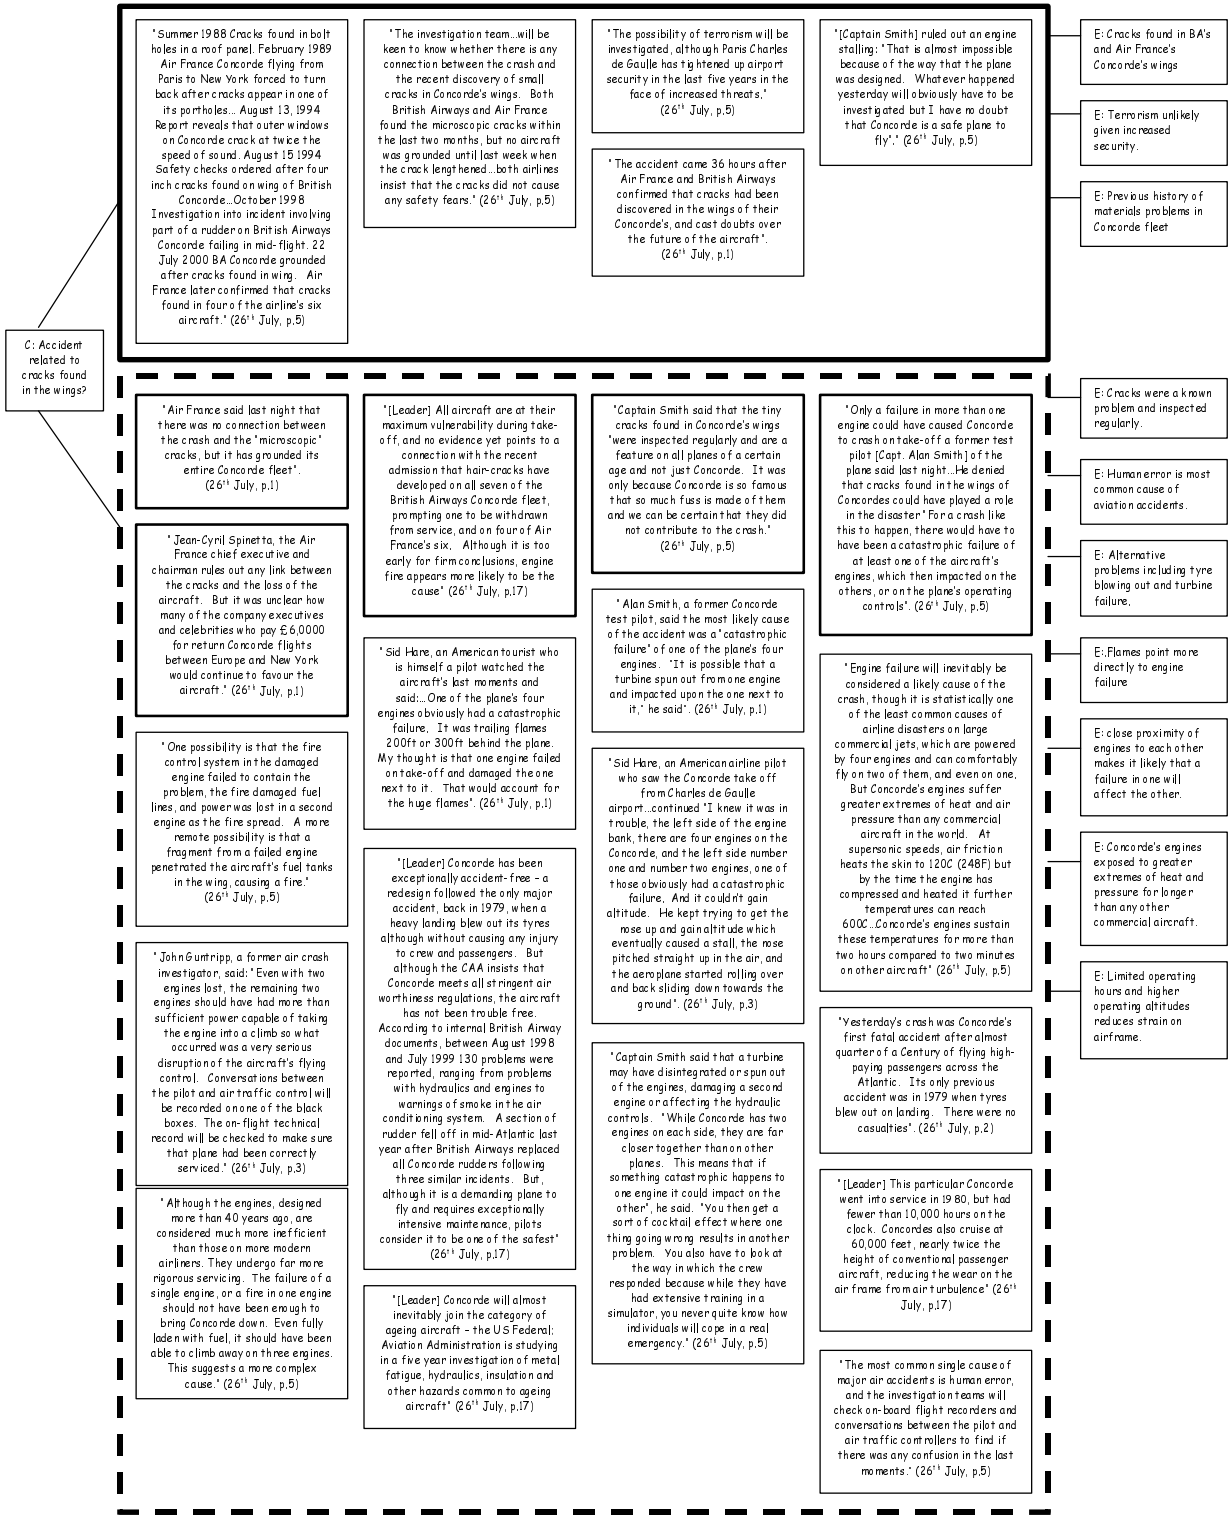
"Summer 1988 Cracks found in bolt holes in a roof panel. February 1989 Air France Concorde flying from Paris to New York forced to turn back after cracks appear in one of its portholes... August 13, 1994 Report reveals that outer windows on Concorde crack at twice the speed of sound. August 15 1994 Safety checks ordered after four inch cracks found on wing of British Concorde...October 1998 Investigation into incident involving part of a rudder on British Airways Concorde failing in mid-flight. 22 July 2000 BA Concorde grounded after cracks found in wing. Air France later confirmed that cracks found in four of the airline's six aircraft." ($26^{th}$ July, p.5)

"The investigation team...will be keen to know whether there is any connection between the crash and the recent discovery of small cracks in Concorde's wings. Both British Airways and Air France found the microscopic cracks within the last two months, but no aircraft was grounded until last week when the crack lengthened...both airlines insist that the cracks did not cause any safety fears." ($26^{th}$ July, p.5)

"The possibility of terrorism will be investigated, although Paris Charles de Gaulle has tightened up airport security in the last five years in the face of increased threats." ($26^{th}$ July, p.5)

"The accident came 36 hours after Air France and British Airways confirmed that cracks had been discovered in the wings of their Concorde's, and cast doubts over the future of the aircraft". ($26^{th}$ July, p.1)

"[Captain Smith] ruled out an engine stalling: "That is almost impossible because of the way that the plane was designed. Whatever happened yesterday will obviously have to be investigated but I have no doubt that Concorde is a safe plane to fly"." ($26^{th}$ July, p.5)

E: Cracks found in BA's and Air France's Concorde's wings

E: Terrorism unlikely given increased security.

E: Previous history of materials problems in Concorde fleet

C: Accident related to cracks found in the wings?

"Air France said last night that there was no connection between the crash and the "microscopic" cracks, but it has grounded its entire Concorde fleet". ($26^{th}$ July, p.1)

"Jean-Cyril Spinetta, the Air France chief executive and chairman rules out any link between the cracks and the loss of the aircraft. But it was unclear how many of the company executives and celebrities who pay £6,0000 for return Concorde flights between Europe and New York would continue to favour the aircraft." ($26^{th}$ July, p.1)

"One possibility is that the fire control system in the damaged engine failed to contain the problem, the fire damaged fuel lines, and power was lost in a second engine as the fire spread. A more remote possibility is that a fragment from a failed engine penetrated the aircraft's fuel tanks in the wing, causing a fire." ($26^{th}$ July, p.5)

"John Guntripp, a former air crash investigator, said: "Even with two engines lost, the remaining two engines should have had more than sufficient power capable of taking the engine into a climb so what occurred was a very serious disruption of the aircraft's flying control. Conversations between the pilot and air traffic control will be recorded on one of the black boxes. The on-flight technical record will be checked to make sure that plane had been correctly serviced." ($26^{th}$ July, p.3)

"Although the engines, designed more than 40 years ago, are considered much more inefficient than those on more modern airliners. They undergo far more rigorous servicing. The failure of a single engine, or a fire in one engine should not have been enough to bring Concorde down. Even fully laden with fuel, it should have been able to climb away on three engines. This suggests a more complex cause." ($26^{th}$ July, p.5)

"[Leader] All aircraft are at their maximum vulnerability during take-off, and no evidence yet points to a connection with the recent admission that hair-cracks have developed on all seven of the British Airways Concorde fleet, prompting one to be withdrawn from service, and on four of Air France's six. Although it is too early for firm conclusions, engine fire appears more likely to be the cause" ($26^{th}$ July, p.17)

"Sid Hare, an American tourist who is himself a pilot watched the aircraft's last moments and said:...One of the plane's four engines obviously had a catastrophic failure. It was trailing flames 200ft or 300ft behind the plane. My thought is that one engine failed on take-off and damaged the one next to it. That would account for the huge flames". ($26^{th}$ July, p.1)

"[Leader] Concorde has been exceptionally accident-free – a redesign followed the only major accident, back in 1979, when a heavy landing blew out its tyres although without causing any injury to crew and passengers. But although the CAA insists that Concorde meets all stringent air worthiness regulations, the aircraft has not been trouble free. According to internal British Airway documents, between August 1998 and July 1999 130 problems were reported, ranging from problems with hydraulics and engines to warnings of smoke in the air conditioning system. A section of rudder fell off in mid-Atlantic last year after British Airways replaced all Concorde rudders following three similar incidents. But, although it is a demanding plane to fly and requires exceptionally intensive maintenance, pilots consider it to be one of the safest" ($26^{th}$ July, p.17)

"[Leader] Concorde will almost inevitably join the category of ageing aircraft – the US Federal; Aviation Administration is studying in a five year investigation of metal fatigue, hydraulics, insulation and other hazards common to ageing aircraft" ($26^{th}$ July, p.17)

"Captain Smith said that the tiny cracks found in Concorde's wings "were inspected regularly and are a feature on all planes of a certain age and not just Concorde. It was only because Concorde is so famous that so much fuss is made of them and we can be certain that they did not contribute to the crash." ($26^{th}$ July, p.5)

"Alan Smith, a former Concorde test pilot, said the most likely cause of the accident was a "catastrophic failure" of one of the plane's four engines. "It is possible that a turbine spun out from one engine and impacted upon the one next to it," he said". ($26^{th}$ July, p.1)

"Sid Hare, an American airline pilot who saw the Concorde take off from Charles de Gaulle airport...continued "I knew it was in trouble, the left side of the engine bank, there are four engines on the Concorde, and the left side number one and number two engines, one of those obviously had a catastrophic failure, And it couldn't gain altitude. He kept trying to get the nose up and gain altitude which eventually caused a stall, the nose pitched straight up in the air, and the aeroplane started rolling over and back sliding down towards the ground". ($26^{th}$ July, p.3)

"Captain Smith said that a turbine may have disintegrated or spun out of the engines, damaging a second engine or affecting the hydraulic controls. "While Concorde has two engines on each side, they are far closer together than on other planes. This means that if something catastrophic happens to one engine it could impact on the other", he said. "You then get a sort of cocktail effect where one thing going wrong results in another problem. You also have to look at the way in which the crew responded because while they have had extensive training in a simulator, you never quite know how individuals will cope in a real emergency." ($26^{th}$ July, p.5)

"Only a failure in more than one engine could have caused Concorde to crash on take-off a former test pilot [Capt. Alan Smith] of the plane said last night...He denied that cracks found in the wings of Concordes could have played a role in the disaster" For a crash like this to happen, there would have to have been a catastrophic failure of at least one of the aircraft's engines, which then impacted on the others, or on the plane's operating controls". ($26^{th}$ July, p.5)

"Engine failure will inevitably be considered a likely cause of the crash, though it is statistically one of the least common causes of airline disasters on large commercial jets, which are powered by four engines and can comfortably fly on two of them, and even on one, But Concorde's engines suffer greater extremes of heat and air pressure than any commercial aircraft in the world. At supersonic speeds, air friction heats the skin to 120C (248F) but by the time the engine has compressed and heated it further temperatures can reach 600C...Concorde's engines sustain these temperatures for more than two hours compared to two minutes on other aircraft" ($26^{th}$ July, p.5)

"Yesterday's crash was Concorde's first fatal accident after almost quarter of a Century of flying high-paying passengers across the Atlantic. Its only previous accident was in 1979 when tyres blew out on landing. There were no casualties". ($26^{th}$ July, p.2)

"[Leader] This particular Concorde went into service in 1980, but had fewer than 10,000 hours on the clock. Concordes also cruise at 60,000 feet, nearly twice the height of conventional passenger aircraft, reducing the wear on the air frame from air turbulence" ($26^{th}$ July, p.17)

"The most common single cause of major air accidents is human error, and the investigation teams will check on-board flight recorders and conversations between the pilot and air traffic controllers to find if there was any confusion in the last moments." ($26^{th}$ July, p.5)

E: Cracks were a known problem and inspected regularly.

E: Human error is most common cause of aviation accidents.

E: Alternative problems including tyre blowing out and turbine failure.

E: Flames point more directly to engine failure

E: close proximity of engines to each other makes it likely that a failure in one will affect the other.

E: Concorde's engines exposed to greater extremes of heat and pressure for longer than any other commercial aircraft.

E: Limited operating hours and higher operating altitudes reduces strain on airframe.